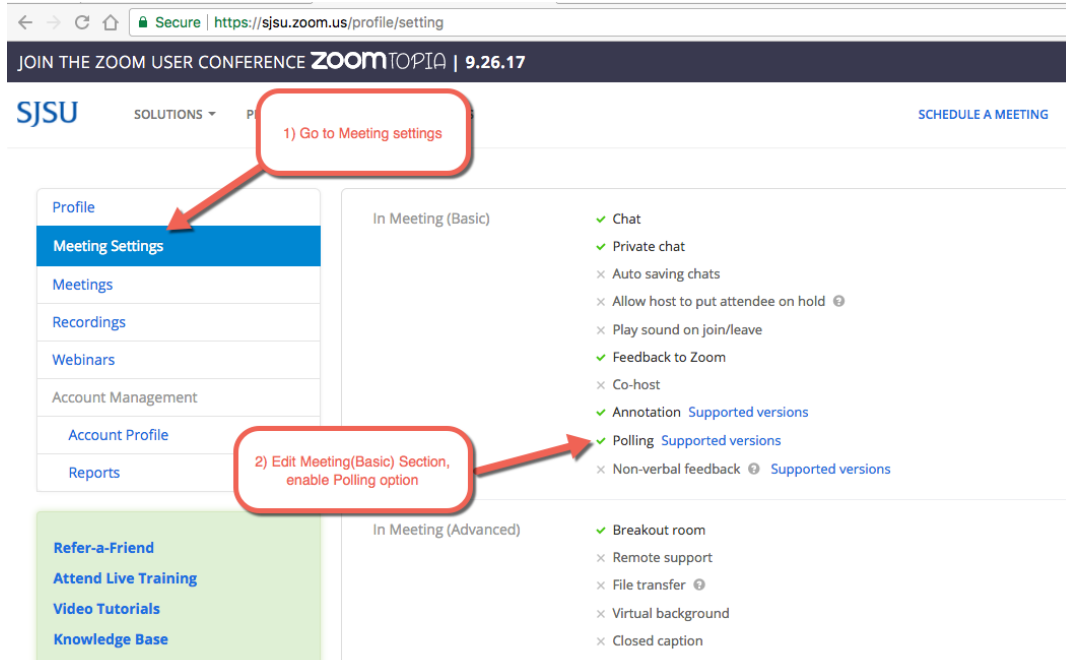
Secure | https://sjsu.zoom.us/profile/setting

JOIN THE ZOOM USER CONFERENCE ZOOMTOPIA | 9.26.17

SJSU SOLUTIONS P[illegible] SCHEDULE A MEETING

1) Go to Meeting settings

Profile
Meeting Settings
Meetings
Recordings
Webinars
Account Management
Account Profile
Reports

2) Edit Meeting(Basic) Section, enable Polling option

Refer-a-Friend
Attend Live Training
Video Tutorials
Knowledge Base

In Meeting (Basic)
✓ Chat
✓ Private chat
× Auto saving chats
× Allow host to put attendee on hold
× Play sound on join/leave
✓ Feedback to Zoom
× Co-host
✓ Annotation Supported versions
✓ Polling Supported versions
× Non-verbal feedback Supported versions

In Meeting (Advanced)
✓ Breakout room
× Remote support
× File transfer
× Virtual background
× Closed caption